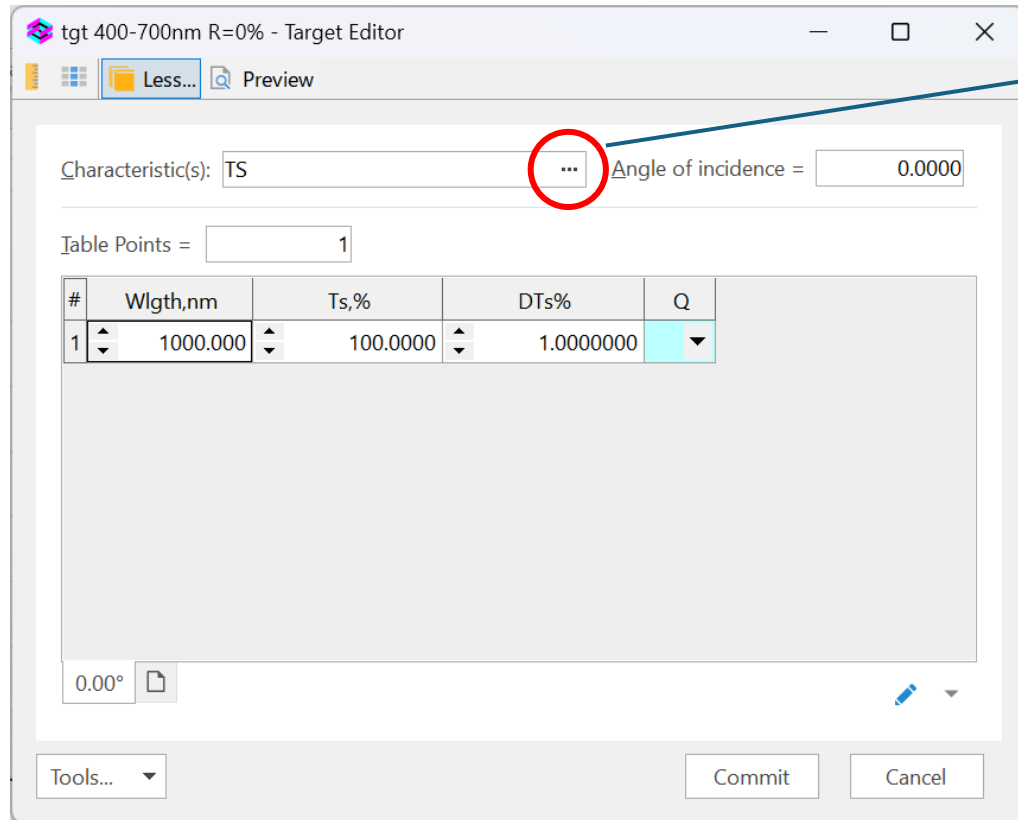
tgt 400-700nm R=0% - Target Editor

Less... Preview

Characteristic(s): TS ··· Angle of incidence = 0.0000

Table Points = 1

| # | Wlgth,nm | Ts,% | DTs% | Q |
|---|---|---|---|---|
| 1 | 1000.000 | 100.0000 | 1.0000000 | |

0.00°

Tools...

Commit Cancel